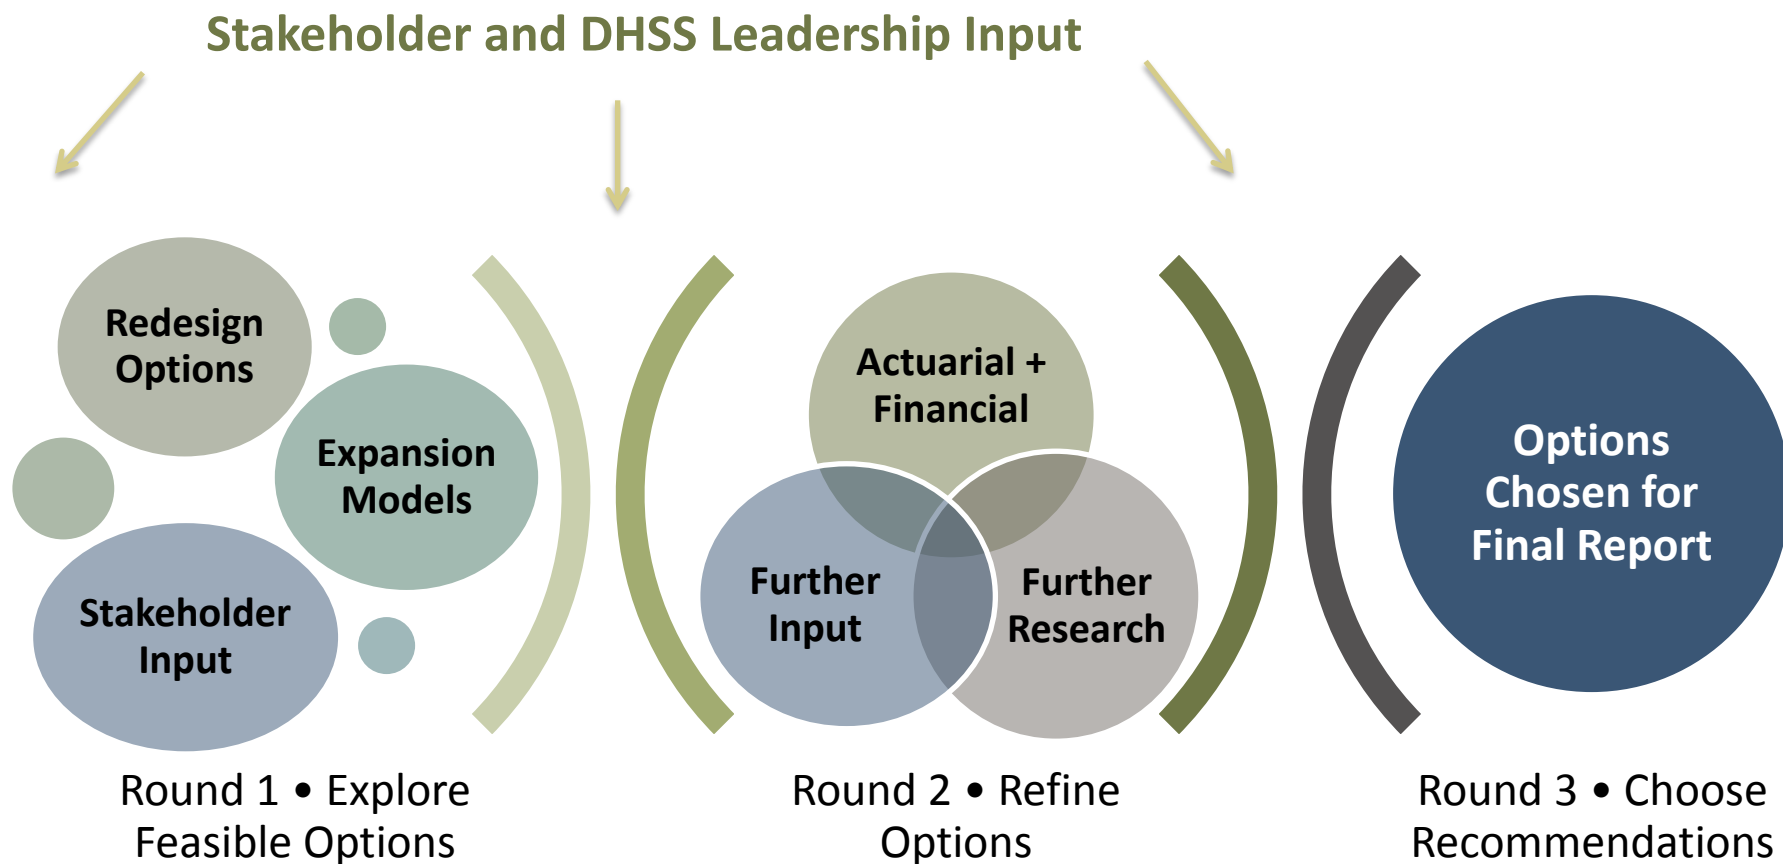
Stakeholder and DHSS Leadership Input

Redesign Options

Expansion Models

Stakeholder Input

Round 1 • Explore Feasible Options

Actuarial + Financial

Further Input

Further Research

Round 2 • Refine Options

Options Chosen for Final Report

Round 3 • Choose Recommendations